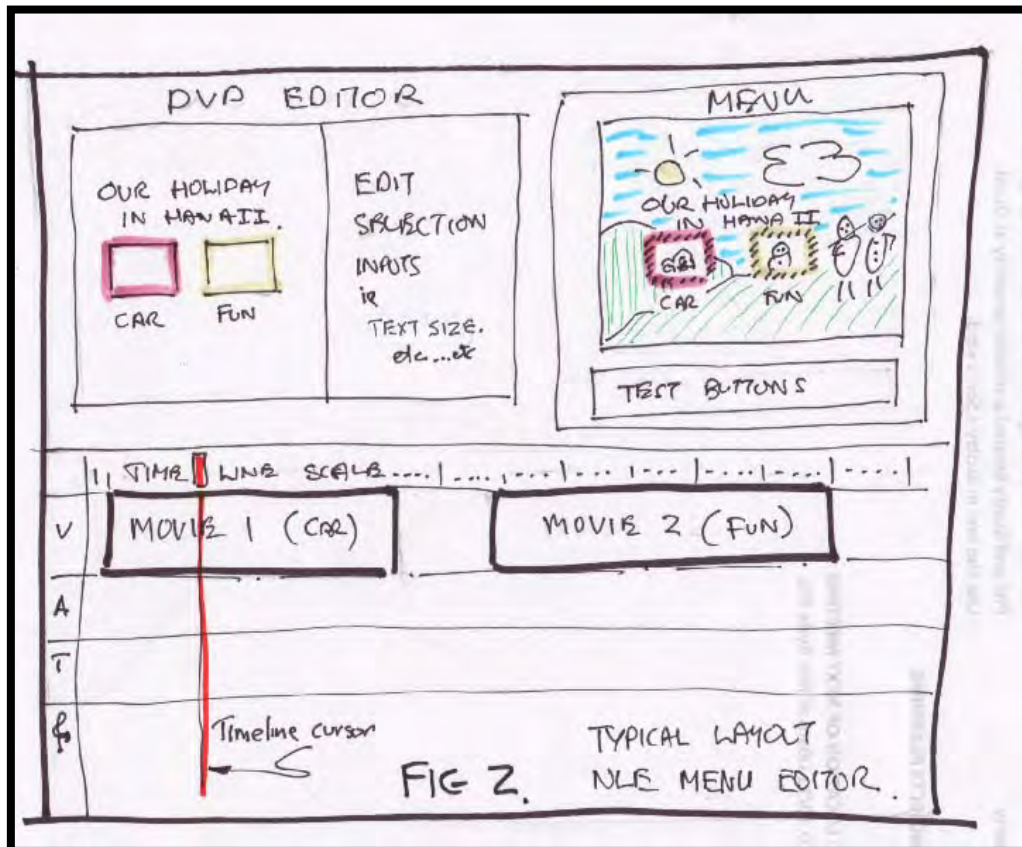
DVD EDITOR

OUR HOLIDAY IN HAWAII.

CAR FUN

EDIT SELECTION INPUTS ie TEXT SIZE. etc...etc

MENU

OUR HOLIDAY IN HAWAII

CAR FUN

TEST BUTTONS

TIME LINE SCALE

V MOVIE 1 (CAR) MOVIE 2 (FUN)

A

T

♫

Timeline cursor

FIG 2.

TYPICAL LAYOUT NLE MENU EDITOR.